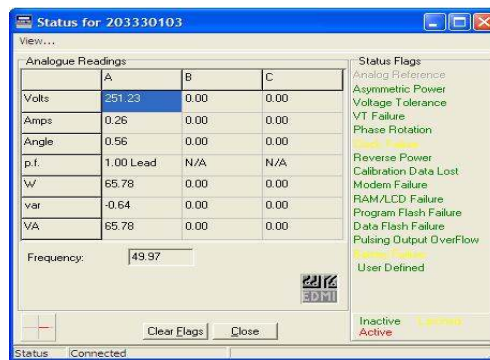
Status for 203330103

View...

Analogue Readings

| | A | B | C |
|---|---|---|---|
| Volts | 251.23 | 0.00 | 0.00 |
| Amps | 0.26 | 0.00 | 0.00 |
| Angle | 0.56 | 0.00 | 0.00 |
| p.f. | 1.00 Lead | N/A | N/A |
| W | 65.78 | 0.00 | 0.00 |
| var | -0.64 | 0.00 | 0.00 |
| VA | 65.78 | 0.00 | 0.00 |

Frequency: 49.97

EDMI

Clear Flags Close

Status Flags
Analog Reference
Asymmetric Power
Voltage Tolerance
VT Failure
Phase Rotation
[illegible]
Reverse Power
Calibration Data Lost
Modem Failure
RAM/LCD Failure
Program Flash Failure
Data Flash Failure
Pulsing Output OverFlow
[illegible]
User Defined

Inactive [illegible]
Active

Status Connected